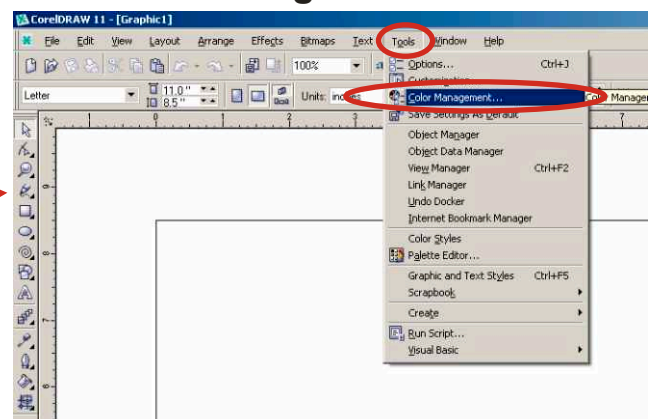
CorelDRAW 11 - [Graphic1]

File Edit View Layout Arrange Effects Bitmaps Text Tools Window Help

100%

Letter

11.0 "
8.5 "

Units: inches

Options... Ctrl+J
Customization
Color Management...
Save Settings As Default
Object Manager
Object Data Manager
View Manager Ctrl+F2
Link Manager
Undo Docker
Internet Bookmark Manager
Color Styles
Palette Editor...
Graphic and Text Styles Ctrl+F5
Scrapbook
Create
Run Script...
Visual Basic

Color Manager